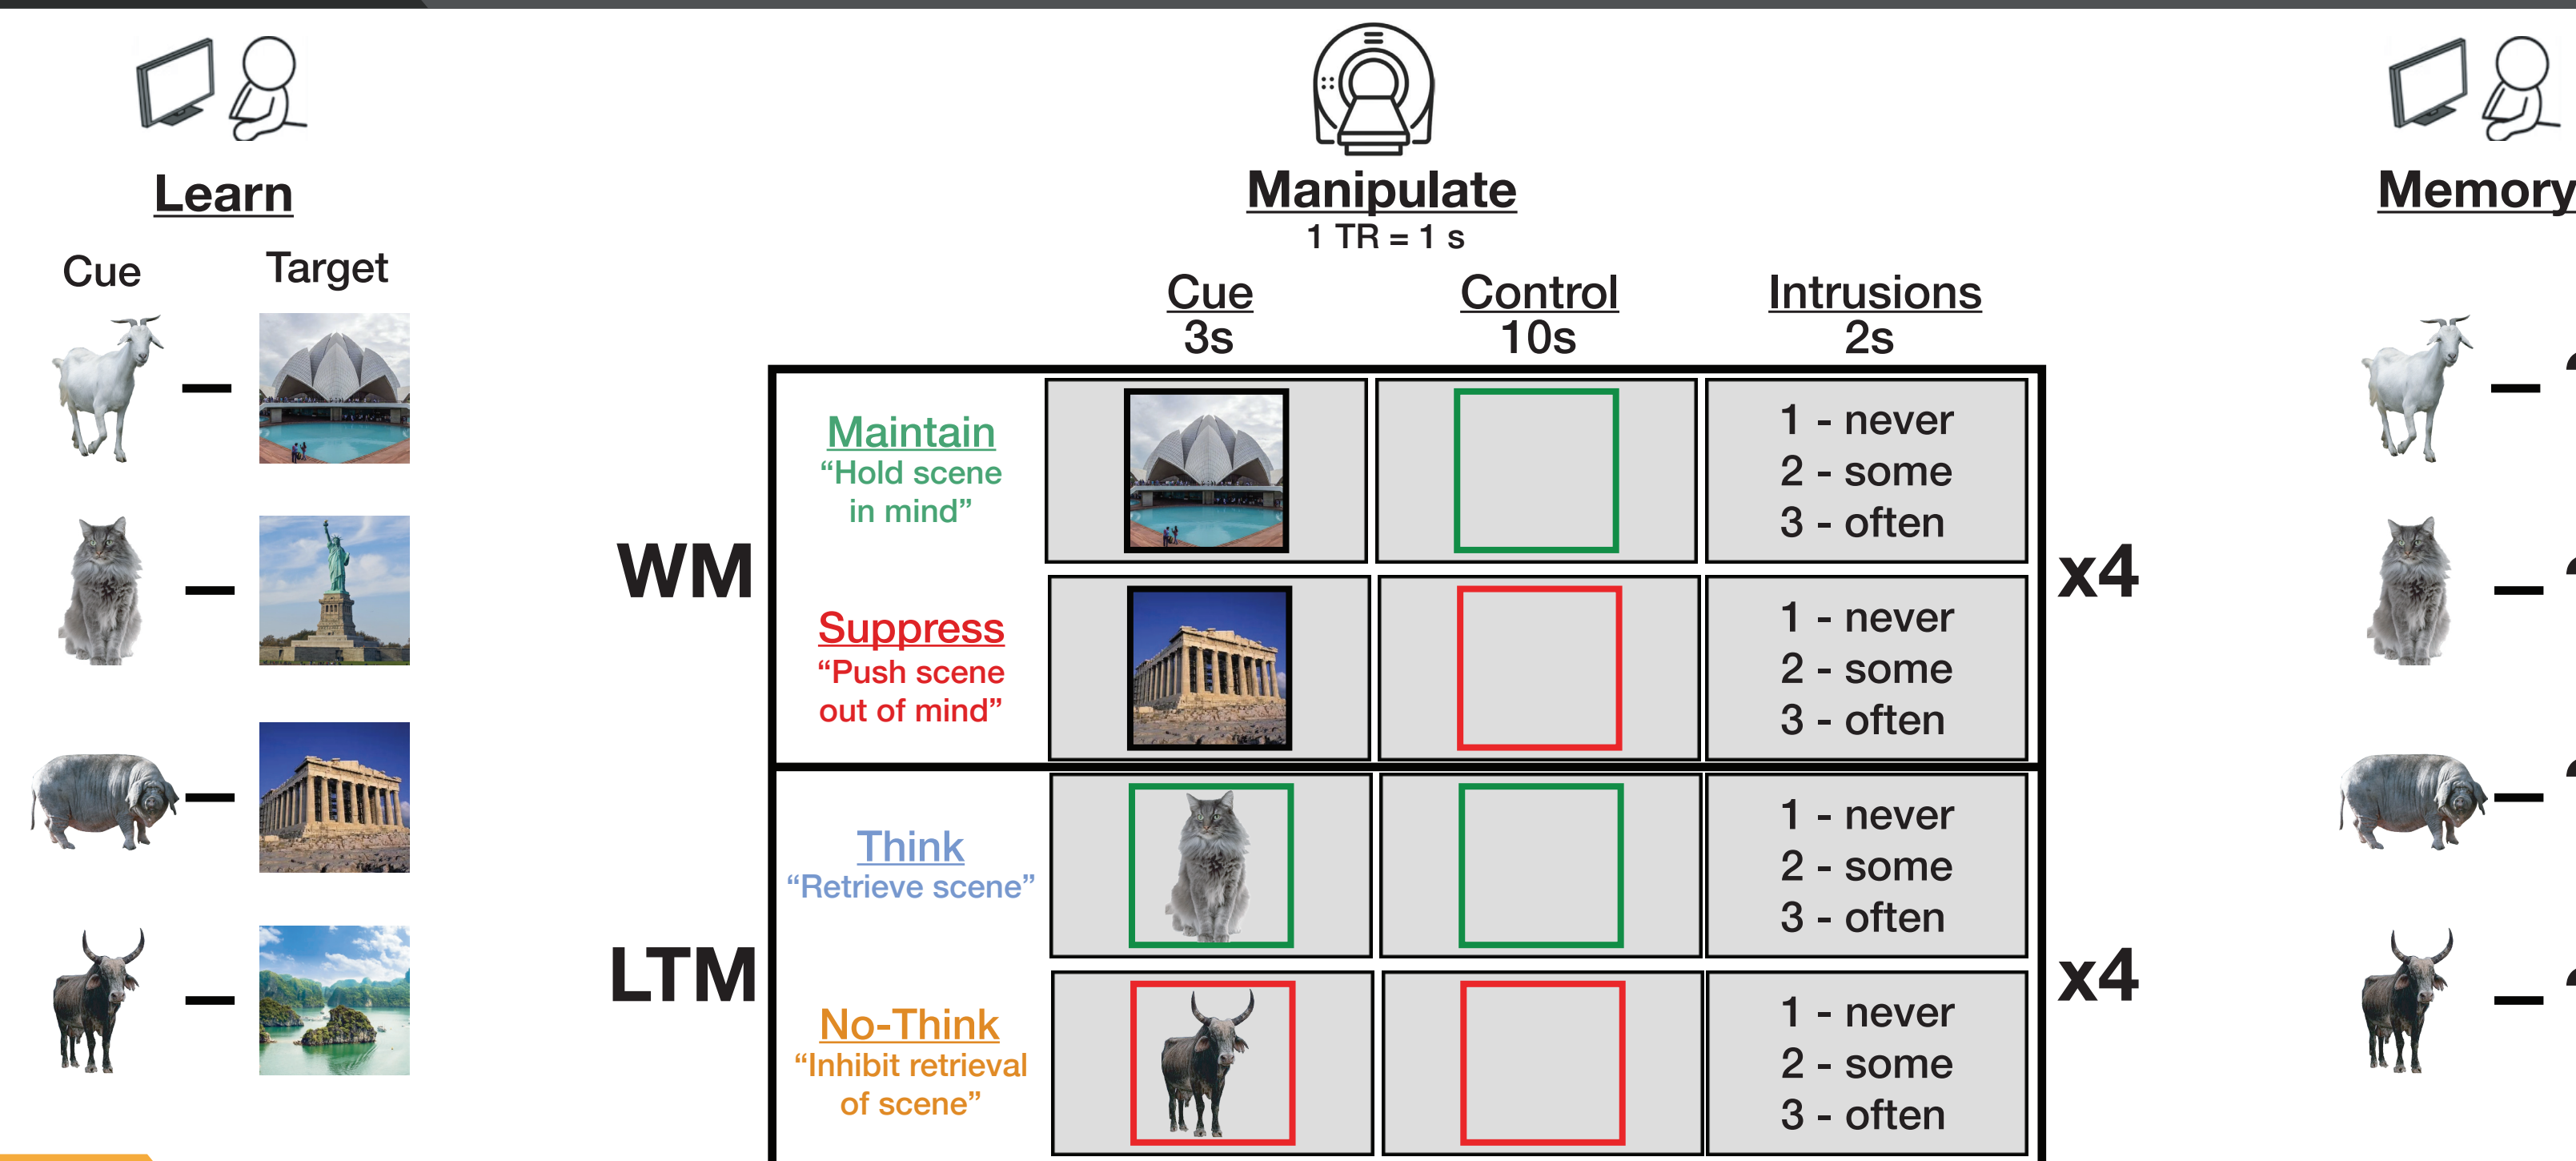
Learn

Cue Target

Manipulate
1 TR = 1 s

Cue
3s

Control
10s

Intrusions
2s

WM

Maintain
"Hold scene in mind"

1 - never
2 - some
3 - often

Suppress
"Push scene out of mind"

1 - never
2 - some
3 - often

x4

LTM

Think
"Retrieve scene"

1 - never
2 - some
3 - often

No-Think
"Inhibit retrieval of scene"

1 - never
2 - some
3 - often

x4

Memory